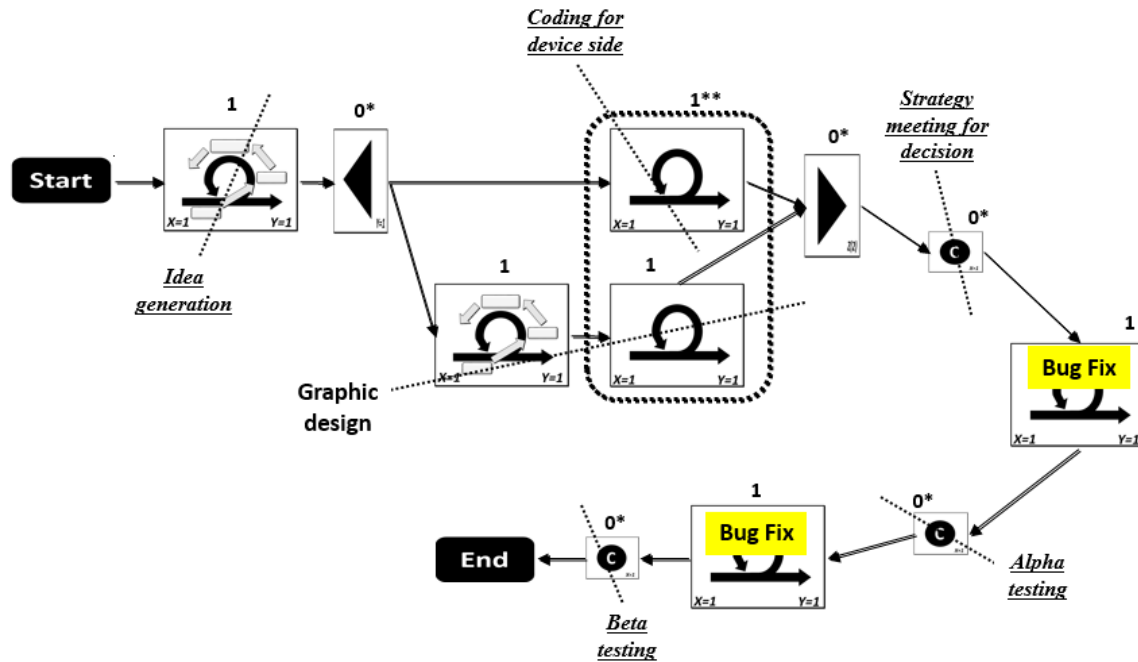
Coding for device side

1

0*

1**

0*

Strategy meeting for decision

Start

X=1 Y=1

X=1 Y=1

0*

Idea generation

1

1

X=1 Y=1

X=1 Y=1

X=1 Y=1

1

Bug Fix

Graphic design

X=1 Y=1

1

0*

0*

Bug Fix

End

X=1 Y=1

Alpha testing

Beta testing